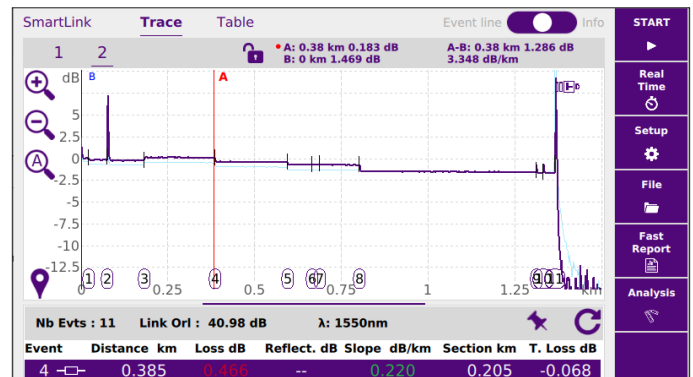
SmartLink Trace Table Event line Info

START

Real Time

Setup

File

Fast Report

Analysis

1 2

A: 0.38 km 0.183 dB
B: 0 km 1.469 dB

A-B: 0.38 km 1.286 dB
3.348 dB/km

dB B A

5
2.5
0
-2.5
-5
-7.5
-10
-12.5

1 2 3 4 5 6 7 8 9 10 11

0 0.25 0.5 0.75 1 1.25 km

Nb Evts : 11 Link Orl : 40.98 dB λ: 1550nm

| Event | Distance km | Loss dB | Reflect. dB | Slope dB/km | Section km | T. Loss dB |
|---|---|---|---|---|---|---|
| 4 | 0.385 | 0.466 | -- | 0.220 | 0.205 | -0.068 |